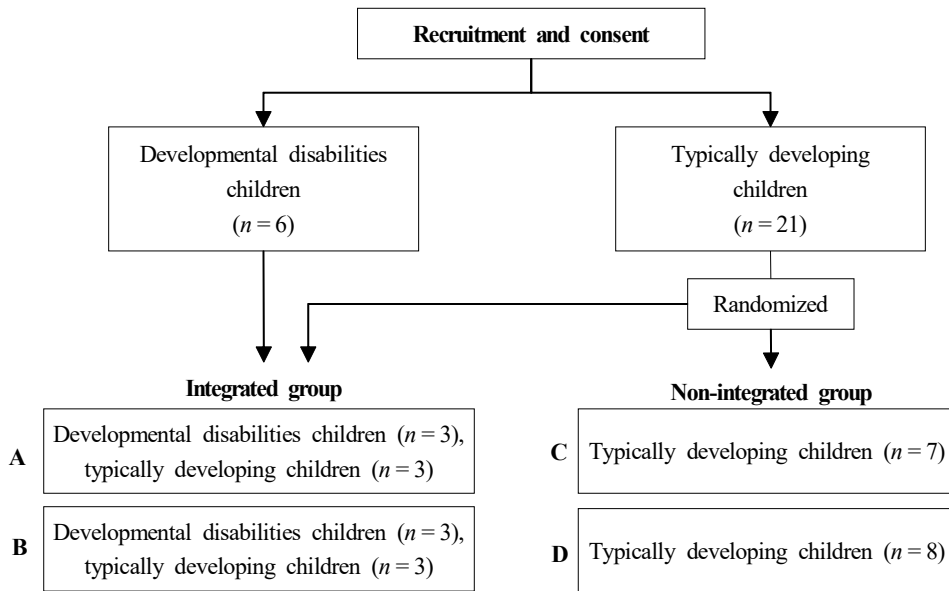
Recruitment and consent

Developmental disabilities children ($n = 6$)

Typically developing children ($n = 21$)

Randomized

Integrated group

Non-integrated group

A Developmental disabilities children ($n = 3$), typically developing children ($n = 3$)

B Developmental disabilities children ($n = 3$), typically developing children ($n = 3$)

C Typically developing children ($n = 7$)

D Typically developing children ($n = 8$)